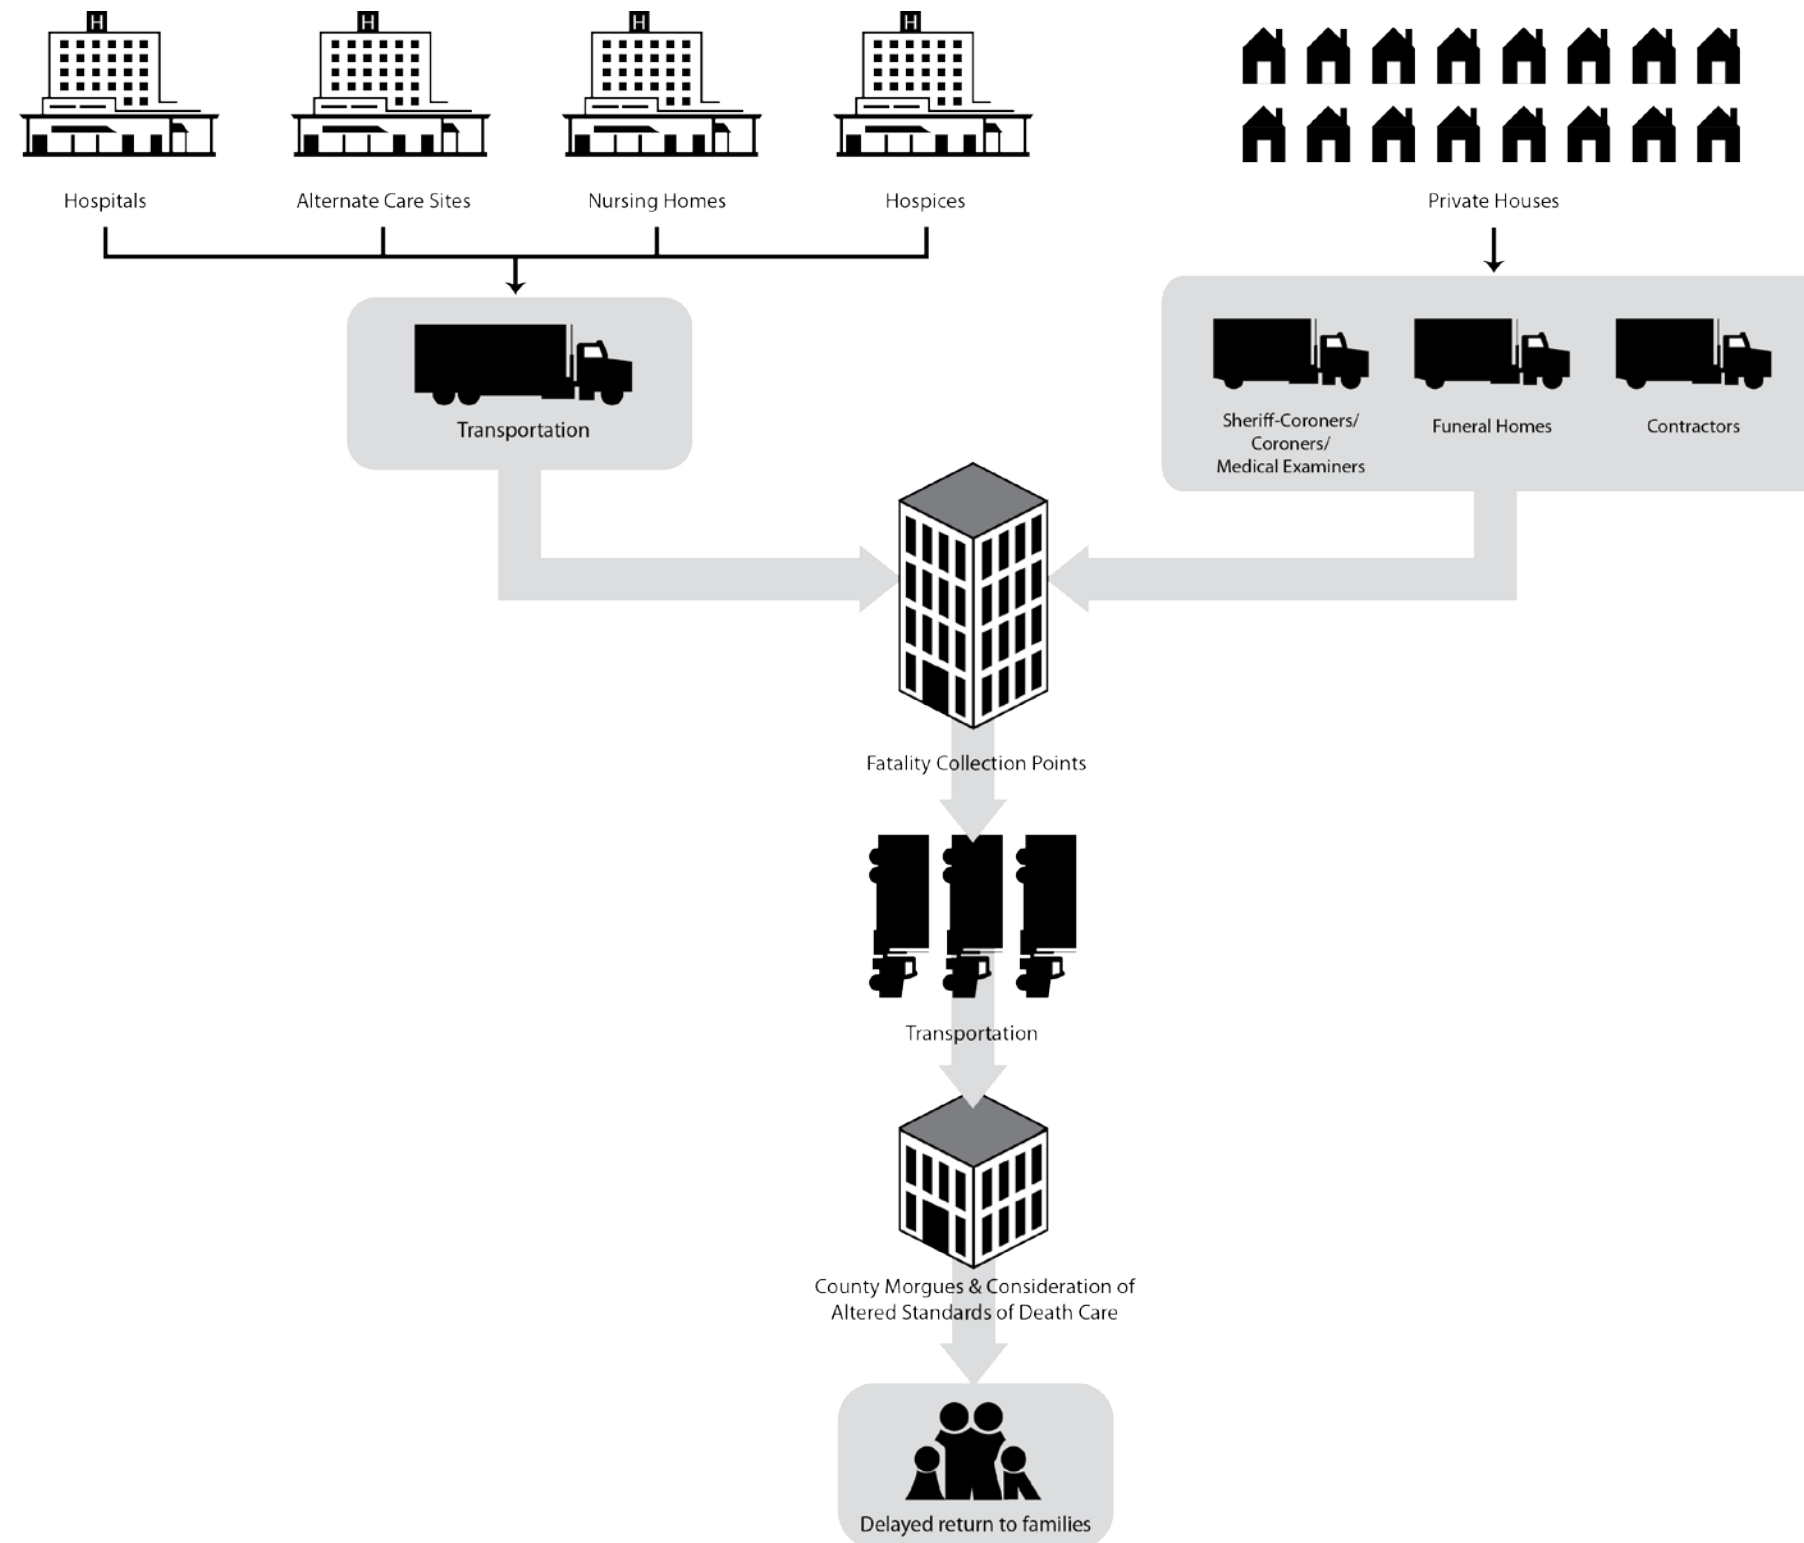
H H H H

Hospitals Alternate Care Sites Nursing Homes Hospices

Private Houses

Transportation

Sheriff-Coroners/ Coroners/ Medical Examiners

Funeral Homes

Contractors

Fatality Collection Points

Transportation

County Morgues & Consideration of Altered Standards of Death Care

Delayed return to families